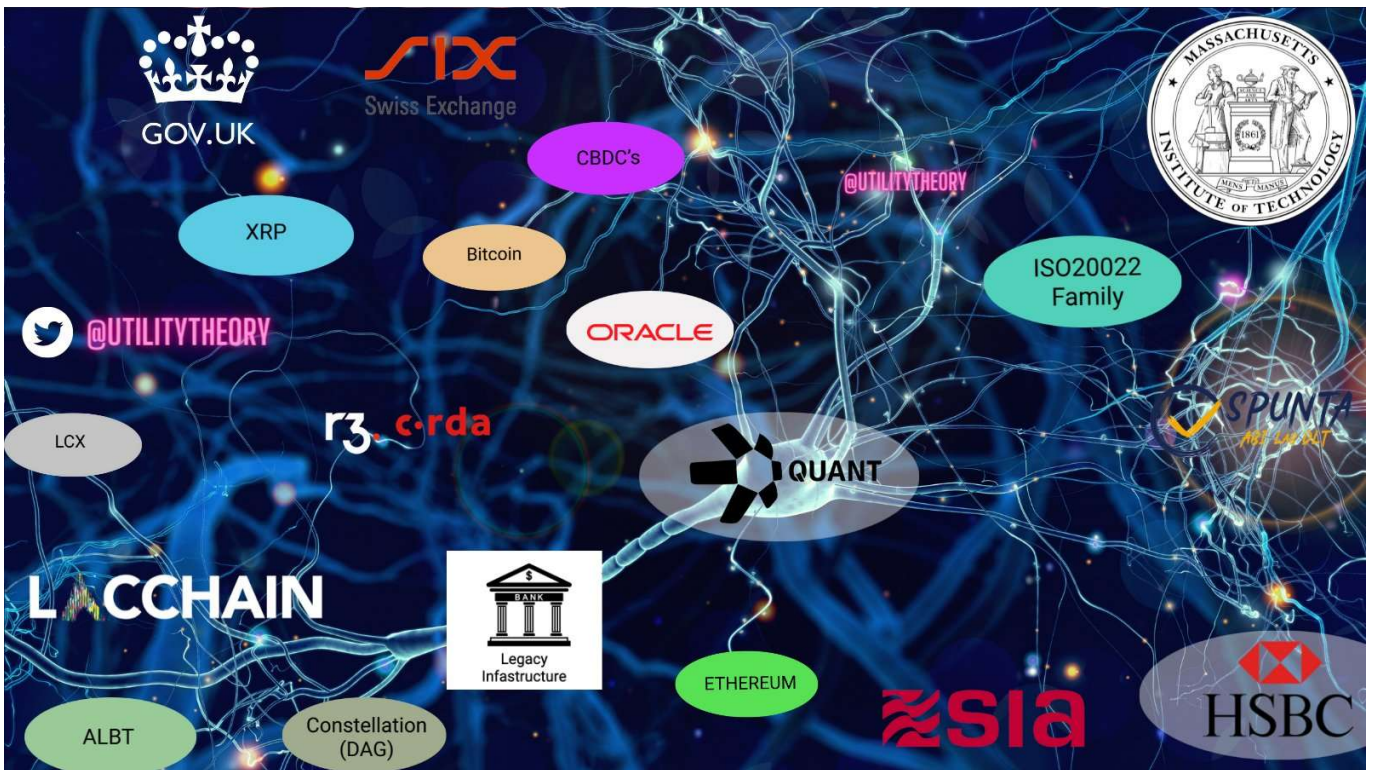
GOV.UK

SIX
Swiss Exchange

CBDC's

@UTILITYTHEORY

MASSACHUSETTS INSTITUTE OF TECHNOLOGY
1861
MENS MANUS

XRP

Bitcoin

ISO20022
Family

@UTILITYTHEORY

ORACLE

SPUNTA
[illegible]

LCX

r3. corda

QUANT

LACCHAIN

BANK
Legacy
Infastructure

ETHEREUM

SIA

HSBC

ALBT

Constellation
(DAG)